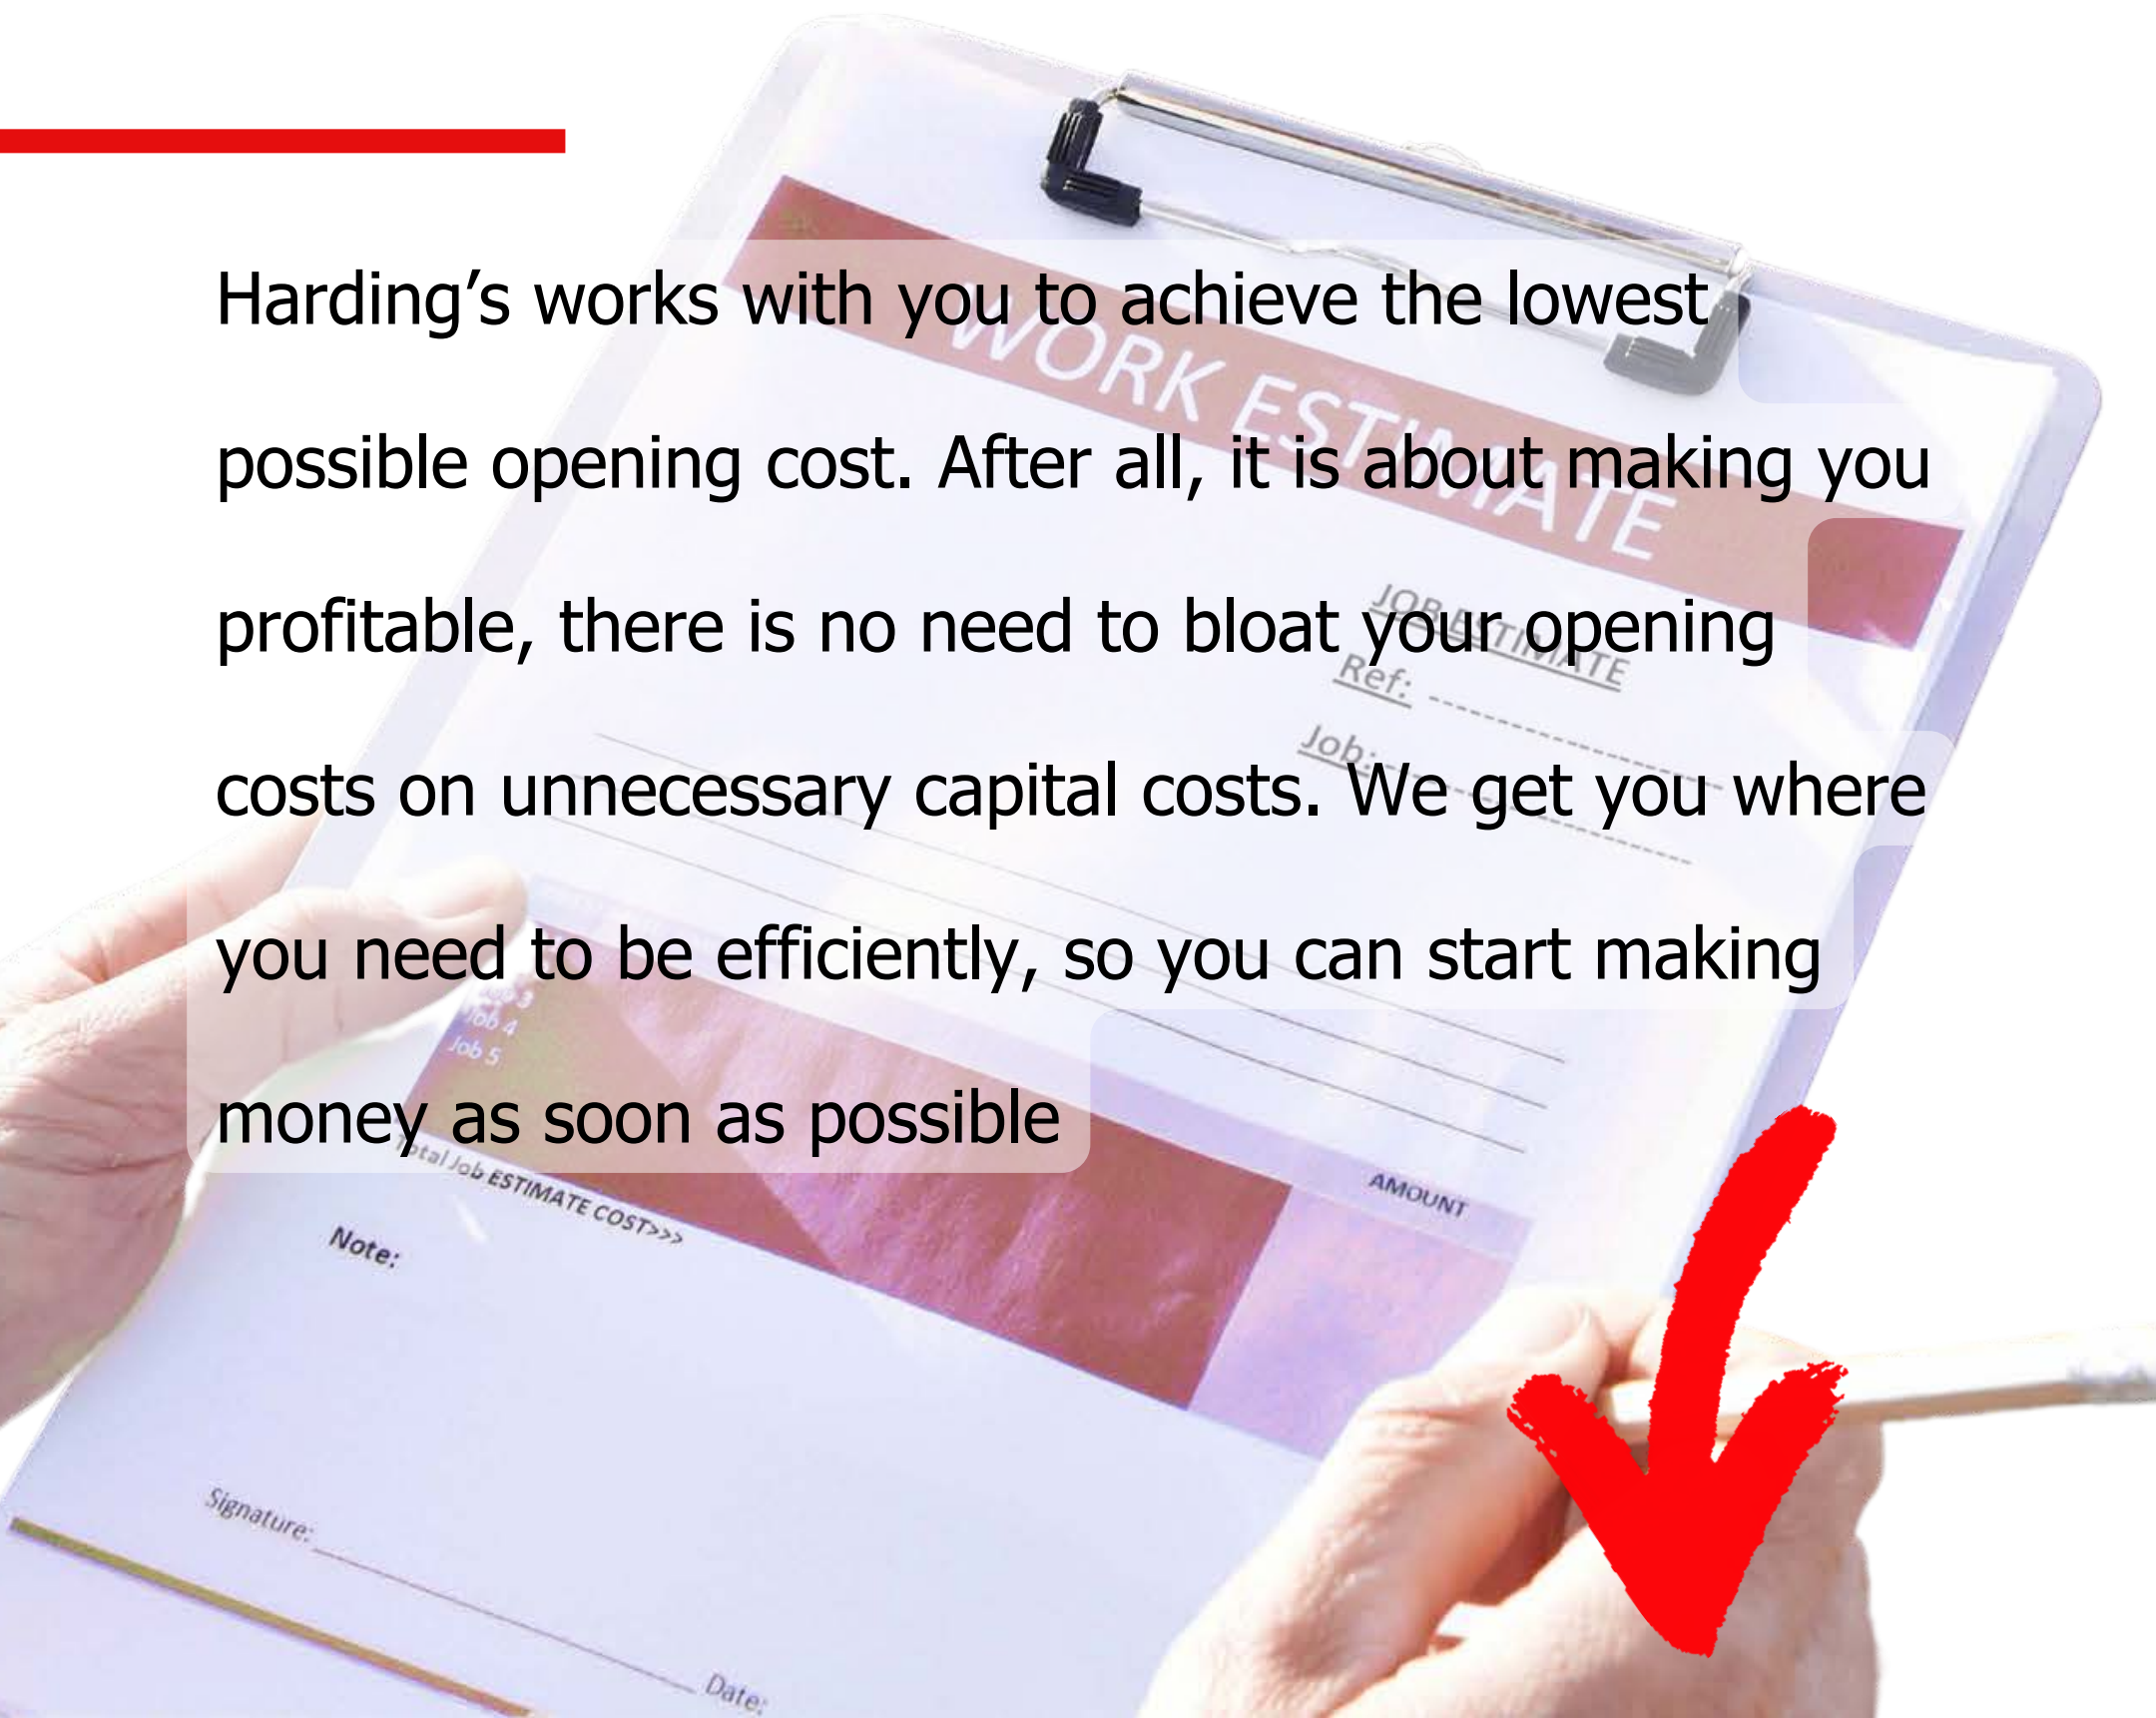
Harding's works with you to achieve the lowest possible opening cost. After all, it is about making you profitable, there is no need to bloat your opening costs on unnecessary capital costs. We get you where you need to be efficiently, so you can start making money as soon as possible

WORK ESTIMATE

JOB ESTIMATE
Ref:
Job:

Job 3
Job 4
Job 5

Total Job ESTIMATE COST>>>
AMOUNT
Note:

Signature:
Date: